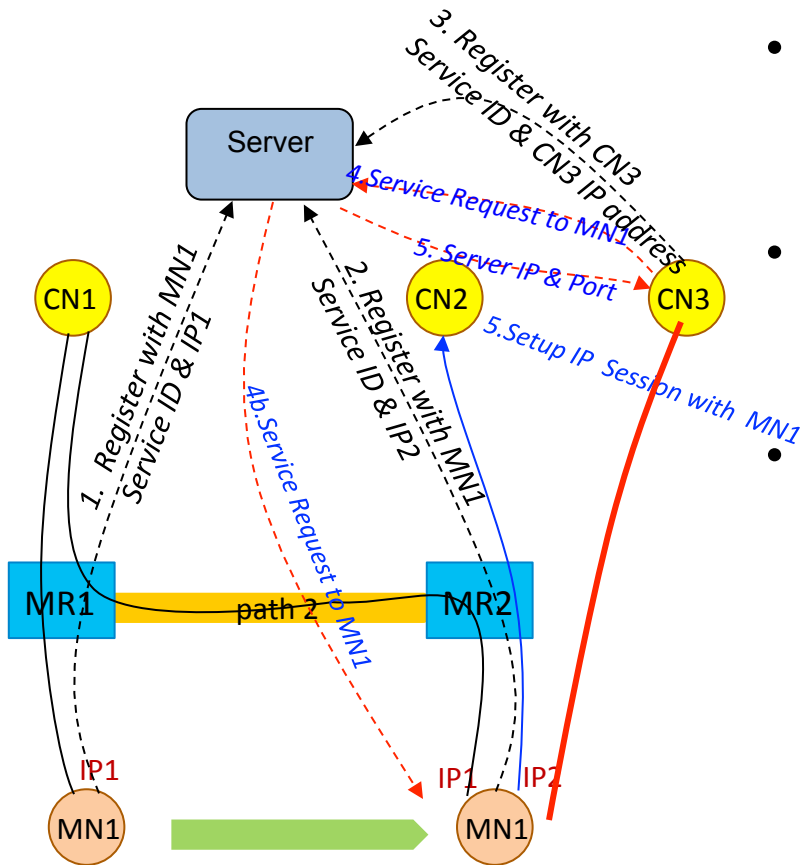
3. Register with CN3 Service ID & CN3 IP address

Server

4.Service Request to MN1

5. Server IP & Port

CN1

CN2

CN3

1. Register with MN1 Service ID & IP1

2. Register with MN1 Service ID & IP2

5.Setup IP Session with MN1

4b.Service Request to MN1

MR1

path 2

MR2

IP1

IP1

IP2

MN1

MN1